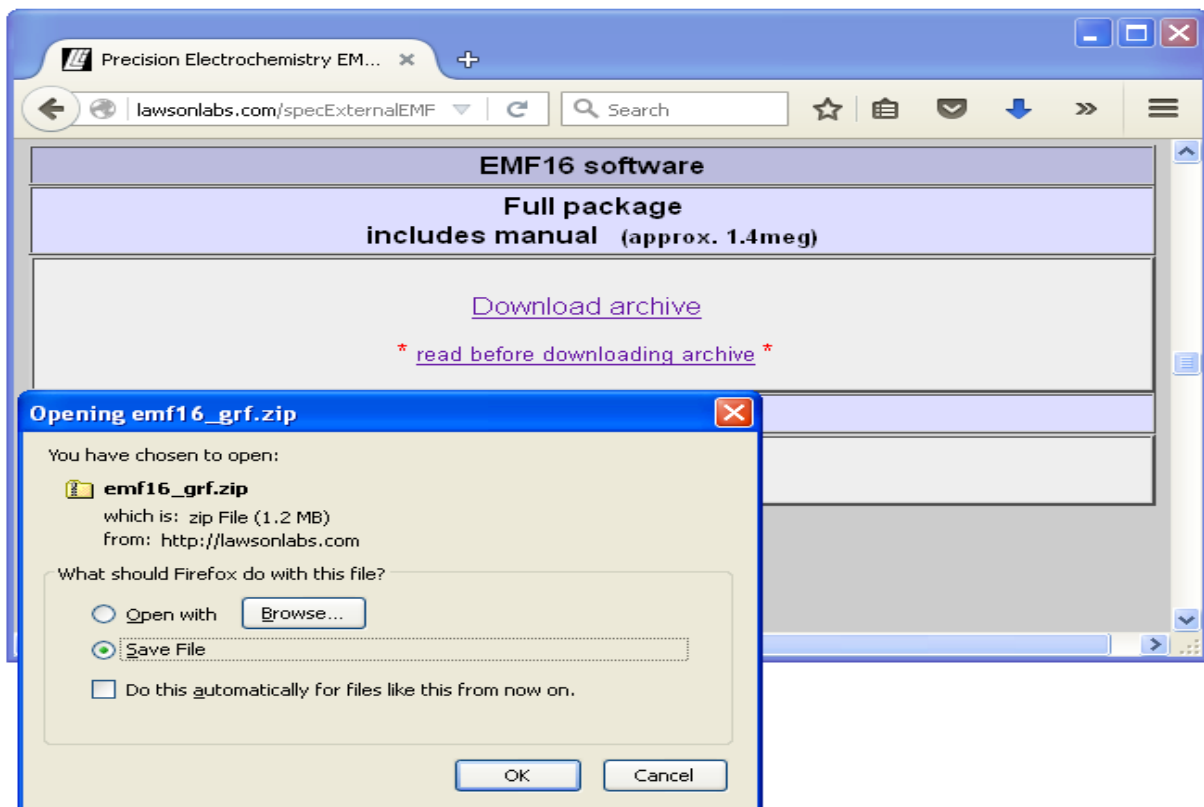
Precision Electrochemistry EM...

lawsonlabs.com/specExternalEMF

Search

EMF16 software

Full package
includes manual (approx. 1.4meg)

Download archive

* read before downloading archive *

Opening emf16_grf.zip

You have chosen to open:

emf16_grf.zip
which is: zip File (1.2 MB)
from: http://lawsonlabs.com

What should Firefox do with this file?

Open with

Browse...

Save File

Do this automatically for files like this from now on.

OK

Cancel